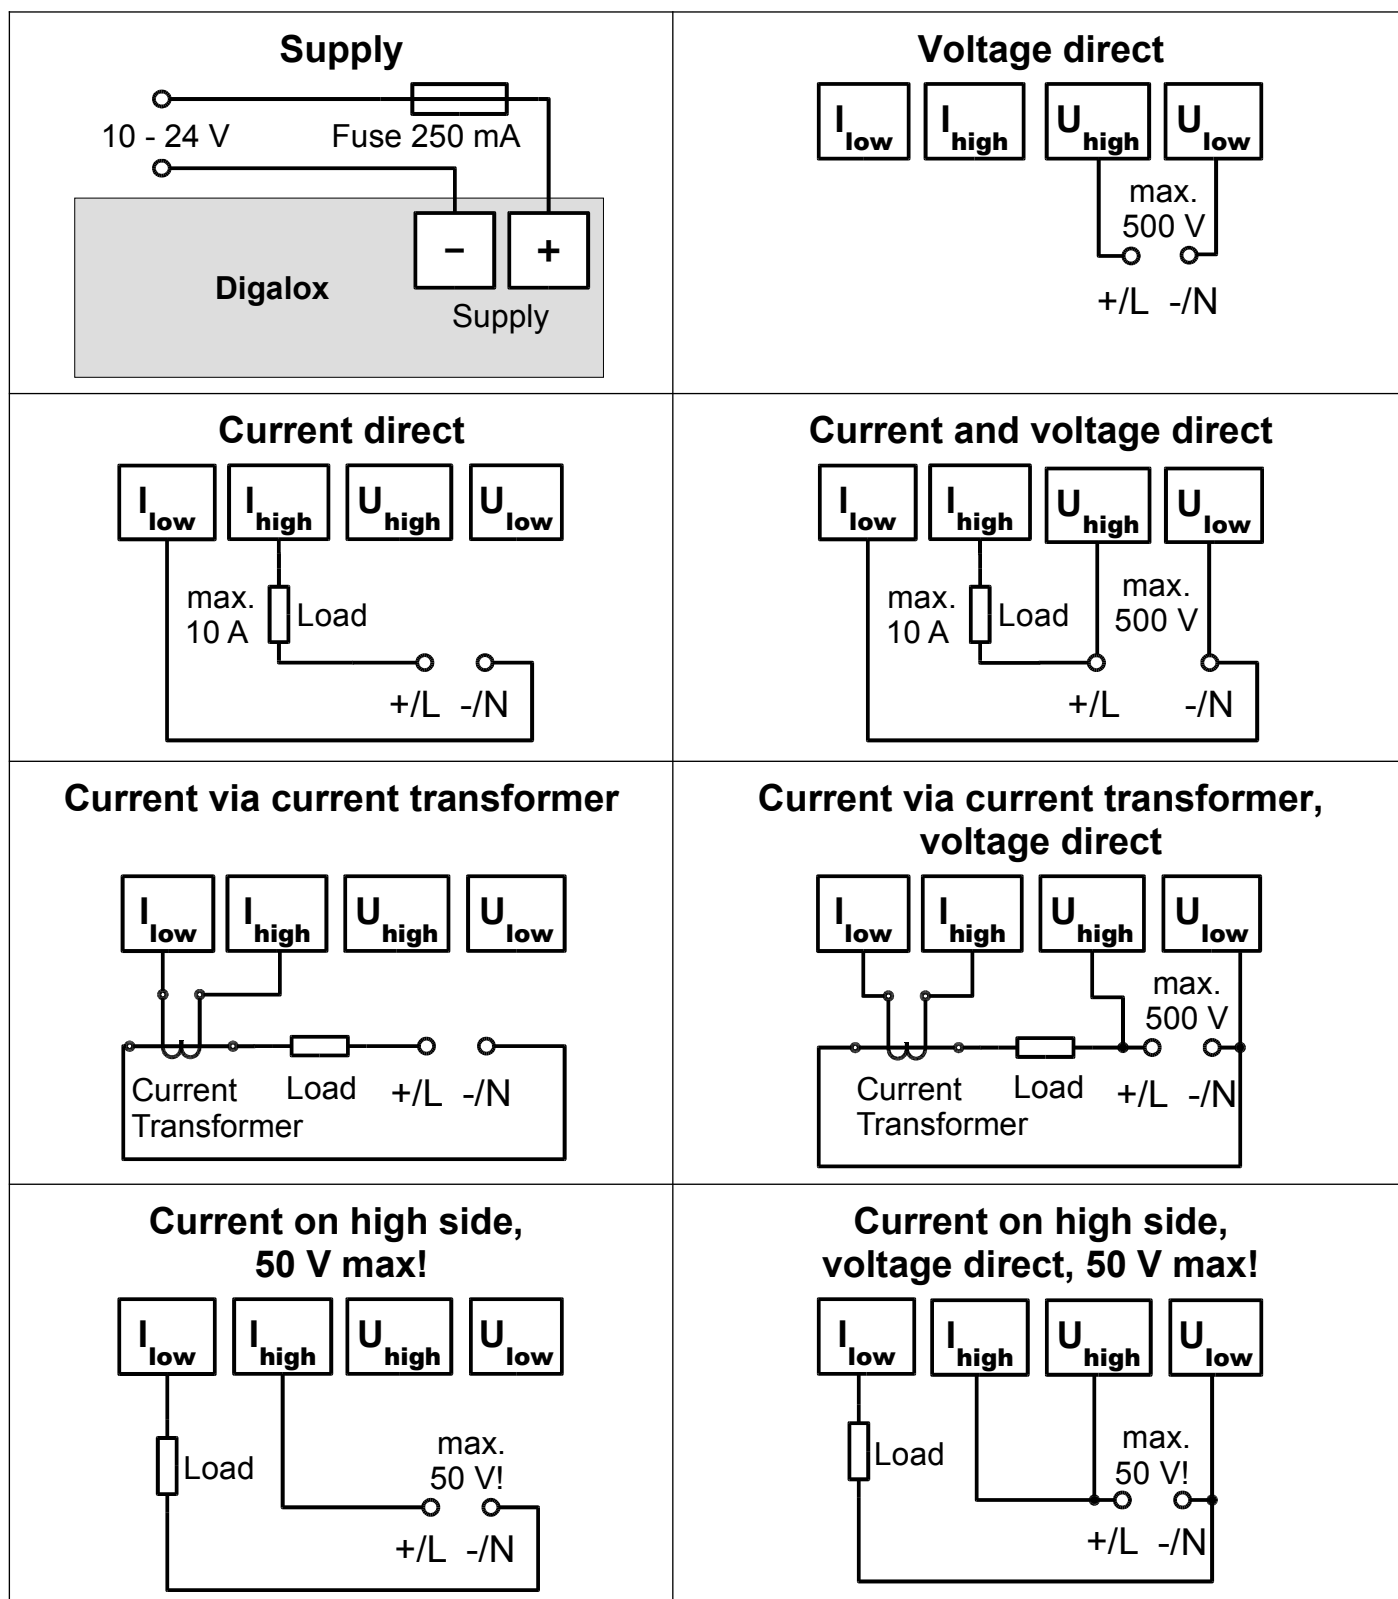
Supply

10 - 24 V
Fuse 250 mA
Digalox
–
+
Supply

Voltage direct

$I_{low}$ $I_{high}$ $U_{high}$ $U_{low}$
max. 500 V
+/L -/N

Current direct

$I_{low}$ $I_{high}$ $U_{high}$ $U_{low}$
max. 10 A
Load
+/L -/N

Current and voltage direct

$I_{low}$ $I_{high}$ $U_{high}$ $U_{low}$
max. 10 A
Load
max. 500 V
+/L -/N

Current via current transformer

$I_{low}$ $I_{high}$ $U_{high}$ $U_{low}$
Current Transformer
Load
+/L -/N

Current via current transformer, voltage direct

$I_{low}$ $I_{high}$ $U_{high}$ $U_{low}$
max. 500 V
Current Transformer
Load
+/L -/N

Current on high side, 50 V max!

$I_{low}$ $I_{high}$ $U_{high}$ $U_{low}$
Load
max. 50 V!
+/L -/N

Current on high side, voltage direct, 50 V max!

$I_{low}$ $I_{high}$ $U_{high}$ $U_{low}$
Load
max. 50 V!
+/L -/N